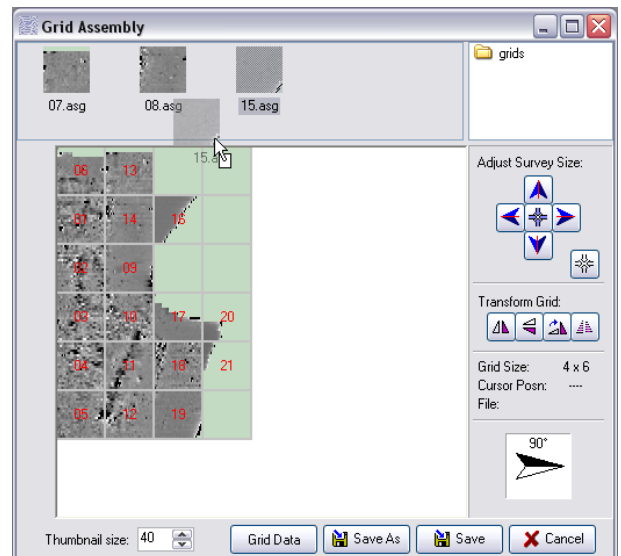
Grid Assembly

07.asg
08.asg
15.asg

grids

15.a

06 13
01 14 15
02 09
03 10 17 20
04 11 18 21
05 12 19

Adjust Survey Size:

Transform Grid:

Grid Size: 4 x 6
Cursor Posn: ----
File:

90°

Thumbnail size: 40

Grid Data
Save As
Save
Cancel